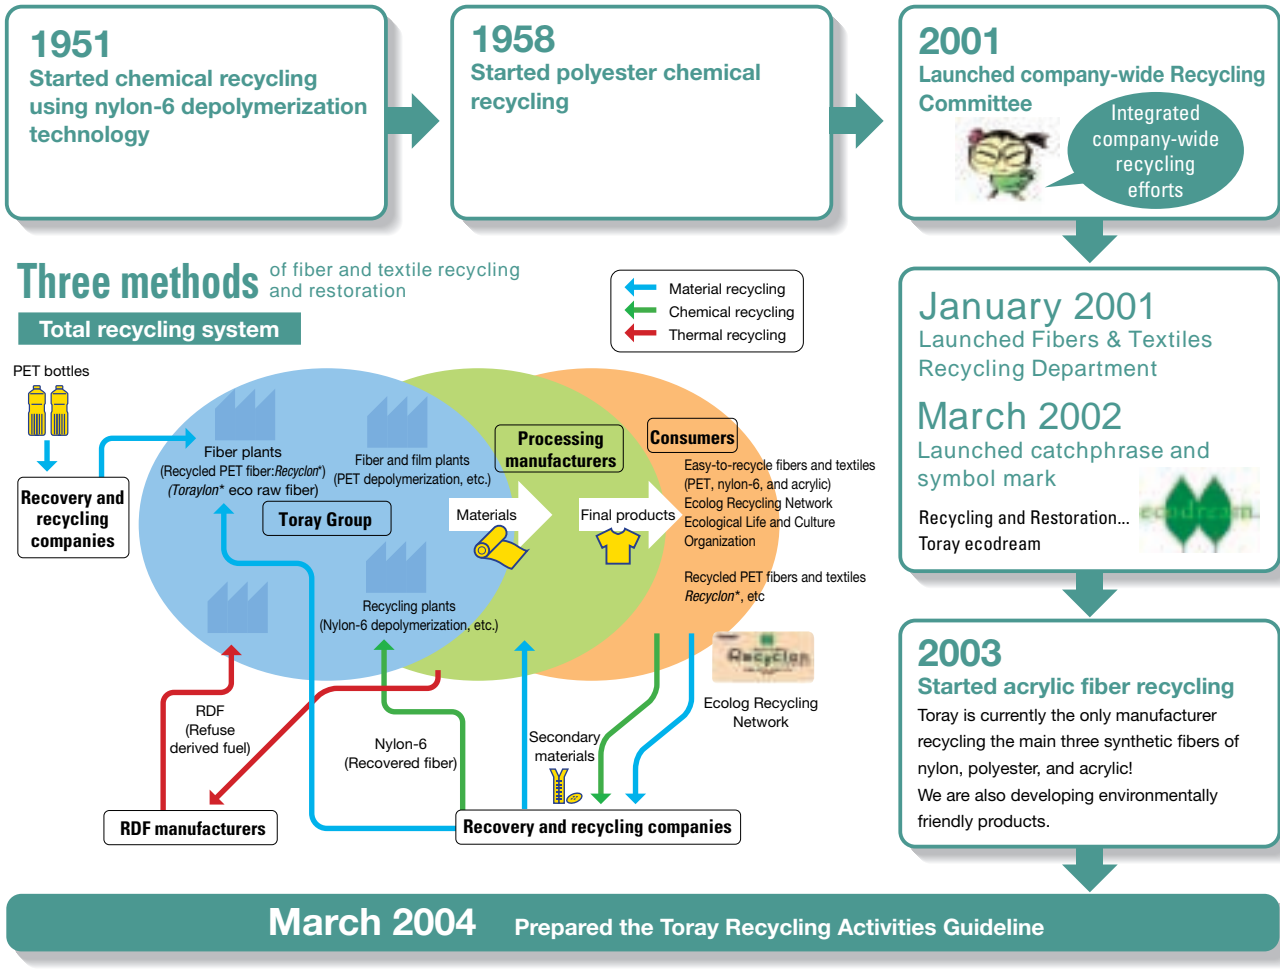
1951
Started chemical recycling using nylon-6 depolymerization technology

1958
Started polyester chemical recycling

2001
Launched company-wide Recycling Committee

Integrated company-wide recycling efforts

Three methods of fiber and textile recycling and restoration

Total recycling system

Material recycling
Chemical recycling
Thermal recycling

PET bottles

Recovery and recycling companies

Fiber plants
(Recycled PET fiber:*Recyclon*\*)
(*Toraylon*\* eco raw fiber)

Fiber and film plants
(PET depolymerization, etc.)

Processing manufacturers

Consumers

Toray Group

Materials

Final products

Easy-to-recycle fibers and textiles (PET, nylon-6, and acrylic)
Ecolog Recycling Network
Ecological Life and Culture Organization

Recycled PET fibers and textiles
*Recyclon*\*, etc

Recycling plants
(Nylon-6 depolymerization, etc.)

Recyclon

Ecolog Recycling Network

RDF
(Refuse derived fuel)

Nylon-6
(Recovered fiber)

Secondary materials

RDF manufacturers

Recovery and recycling companies

January 2001
Launched Fibers & Textiles Recycling Department

March 2002
Launched catchphrase and symbol mark

Recycling and Restoration...
Toray ecodream

ecodream

2003
Started acrylic fiber recycling
Toray is currently the only manufacturer recycling the main three synthetic fibers of nylon, polyester, and acrylic!
We are also developing environmentally friendly products.

March 2004 Prepared the Toray Recycling Activities Guideline